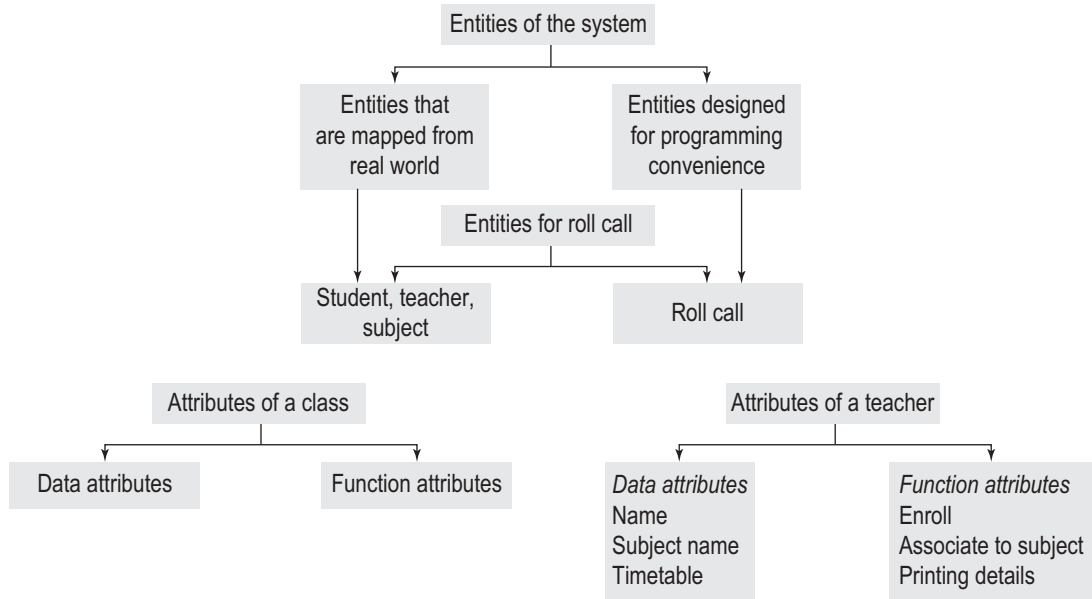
Entities of the system

Entities that are mapped from real world

Entities designed for programming convenience

Entities for roll call

Student, teacher, subject

Roll call

Attributes of a class

Data attributes

Function attributes

Attributes of a teacher

*Data attributes*
Name
Subject name
Timetable

*Function attributes*
Enroll
Associate to subject
Printing details